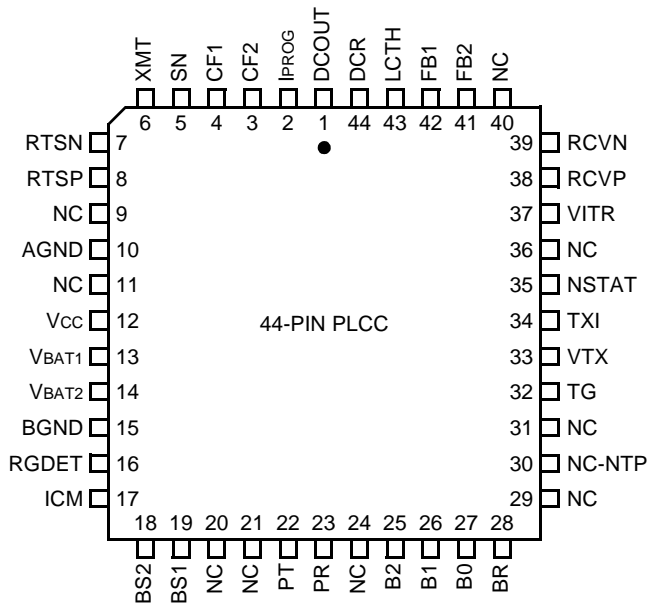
XMT 6
SN 5
CF1 4
CF2 3
IPROG 2
DCOUT 1
DCR 44
LCTH 43
FB1 42
FB2 41
NC 40

RTSN 7
RTSP 8
NC 9
AGND 10
NC 11
VCC 12
VBAT1 13
VBAT2 14
BGND 15
RGDET 16
ICM 17

44-PIN PLCC

39 RCVN
38 RCVP
37 VITR
36 NC
35 NSTAT
34 TXI
33 VTX
32 TG
31 NC
30 NC-NTP
29 NC

18 BS2
19 BS1
20 NC
21 NC
22 PT
23 PR
24 NC
25 B2
26 B1
27 B0
28 BR